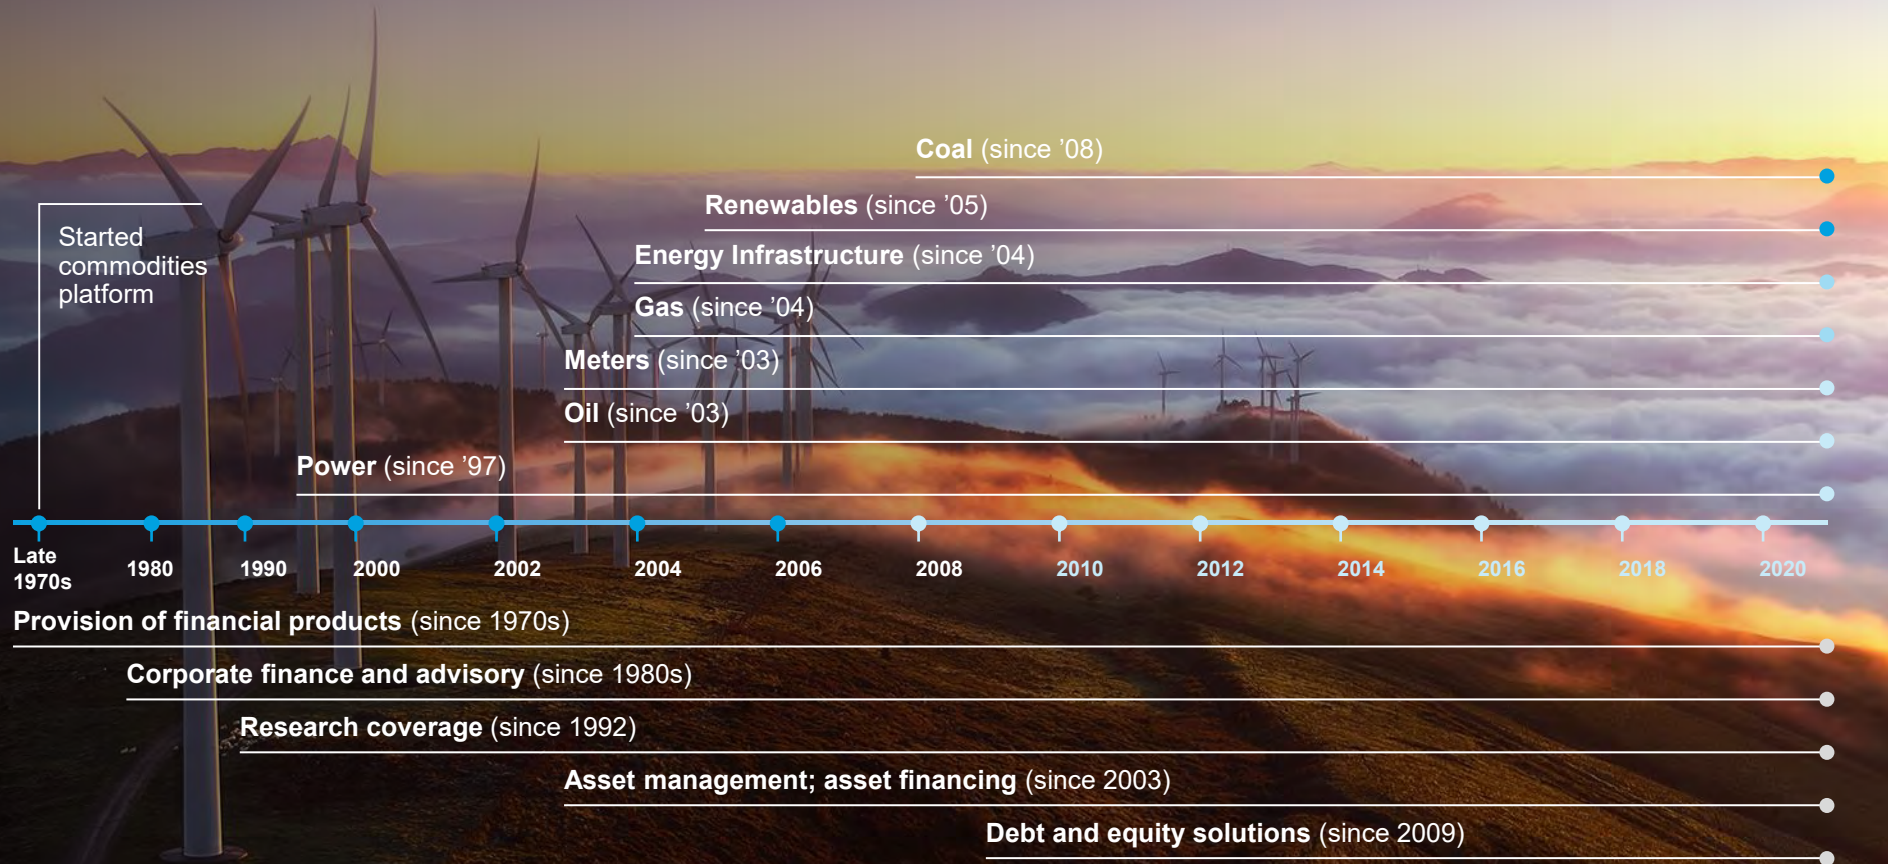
Coal (since ’08)

Renewables (since ’05)

Energy Infrastructure (since ’04)

Gas (since ’04)

Meters (since ’03)

Oil (since ’03)

Started commodities platform

Power (since ’97)

Late 1970s

1980

1990

2000

2002

2004

2006

2008

2010

2012

2014

2016

2018

2020

Provision of financial products (since 1970s)

Corporate finance and advisory (since 1980s)

Research coverage (since 1992)

Asset management; asset financing (since 2003)

Debt and equity solutions (since 2009)